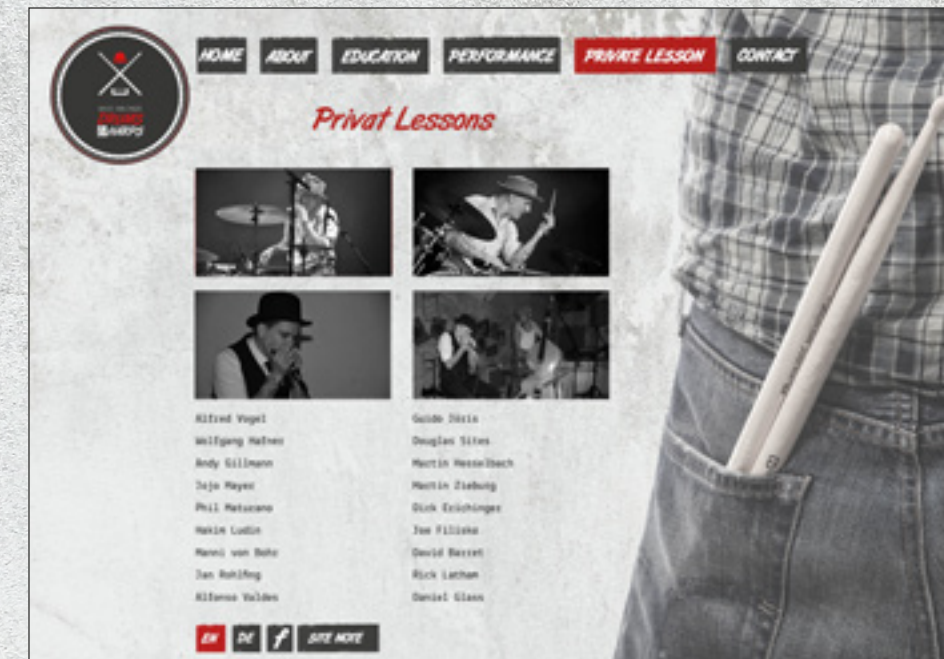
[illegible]

HOME ABOUT EDUCATION PERFORMANCE PRIVATE LESSON CONTACT

Privat Lessons

Alfred Vogel
Wolfgang Haffner
Andy Gillmann
Jojo Mayer
Phil Maturano
Hakim Ludin
Manni von Bohr
Jan Rohlfing
Alfonso Valdes

Guido Jöris
Douglas Sites
Martin Hesselbach
Martin Ziebung
Dick Erichinger
Joe Filisko
David Barret
Rick Latham
Daniel Glass

EN DE f SITE NOTE